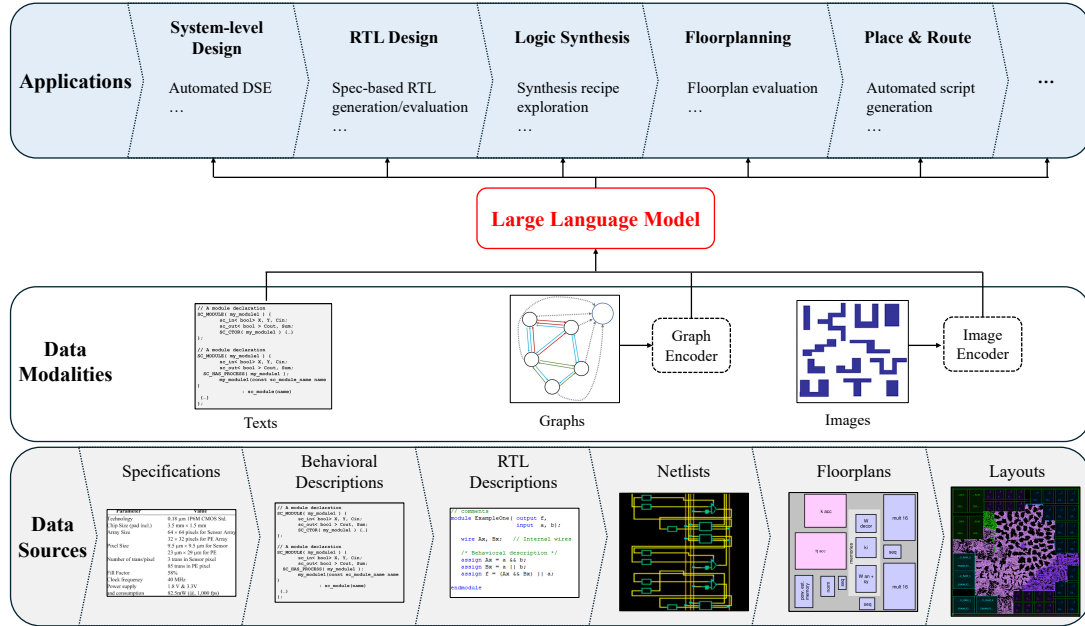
Applications

System-level Design
Automated DSE
…

RTL Design
Spec-based RTL generation/evaluation
…

Logic Synthesis
Synthesis recipe exploration
…

Floorplanning
Floorplan evaluation
…

Place & Route
Automated script generation
…

…

Large Language Model

Data Modalities

// A module declaration
SC_MODULE( my_module1 ) {
sc_in< bool> X, Y, Cin;
sc_out< bool > Cout, Sum;
SC_CTOR( my_module1 ) {…}
};

// A module declaration
SC_MODULE( my_module1 ) {
sc_in< bool> X, Y, Cin;
sc_out< bool > Cout, Sum;
SC_HAS_PROCESS( my_module1 );
my_module1(const sc_module_name name
: sc_module(name)
{…}
};

Texts

Graphs

Graph Encoder

Images

Image Encoder

Data Sources

Specifications

| Parameter | Value |
|---|---|
| Technology | 0.18 μm 1P6M CMOS Std. |
| Chip Size (pad incl.) | 3.5 mm × 1.5 mm |
| Array Size | 64 × 64 pixels for Sensor Array; 32 × 32 pixels for PE Array |
| Pixel Size | 9.5 μm × 9.5 μm for PE; 23 μm × 29 μm for Sensor |
| Number of trans/pixel | 3 trans in Sensor pixel; 85 trans in PE pixel |
| Fill Factor | 58% |
| Clock frequency | 40 MHz |
| Power supply | 1.8 V & 3.3V |
| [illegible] consumption | 82.5mW (@ 1,000 fps) |

Behavioral Descriptions

// A module declaration
SC_MODULE( my_module1 ) {
sc_in< bool> X, Y, Cin;
sc_out< bool > Cout, Sum;
SC_CTOR( my_module1 ) {…}
};

// A module declaration
SC_MODULE( my_module1 ) {
sc_in< bool> X, Y, Cin;
sc_out< bool > Cout, Sum;
SC_HAS_PROCESS( my_module1 );
my_module1(const sc_module_name name
: sc_module(name)
{…}
};

RTL Descriptions

// comments
module ExampleOne( output f,
input a, b);

wire Aw, Bw; // Internal wires

/* Behavioral description */
assign Aw = a && b;
assign Bw = a || b;
assign f = (Aw && Bw) || a;

endmodule

Netlists

Floorplans

k asc
tj src
Bl decor
Ics
Ibq
pare set memory
Bl an + ic
mult 16
mult 16
Ibq
Ibq

Layouts